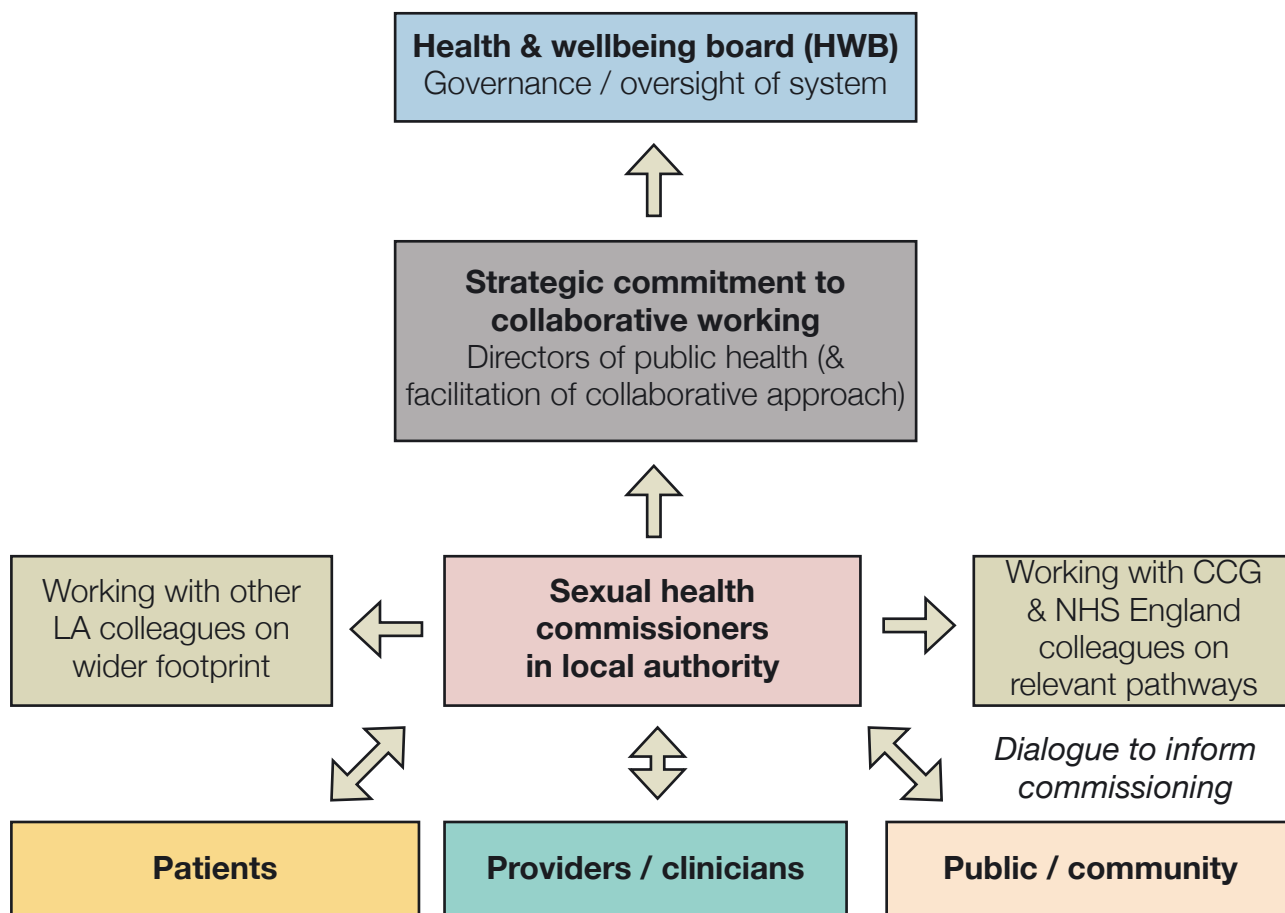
Health & wellbeing board (HWB)
Governance / oversight of system

Strategic commitment to collaborative working
Directors of public health (& facilitation of collaborative approach)

Working with other LA colleagues on wider footprint

Sexual health commissioners in local authority

Working with CCG & NHS England colleagues on relevant pathways

Dialogue to inform commissioning

Patients

Providers / clinicians

Public / community